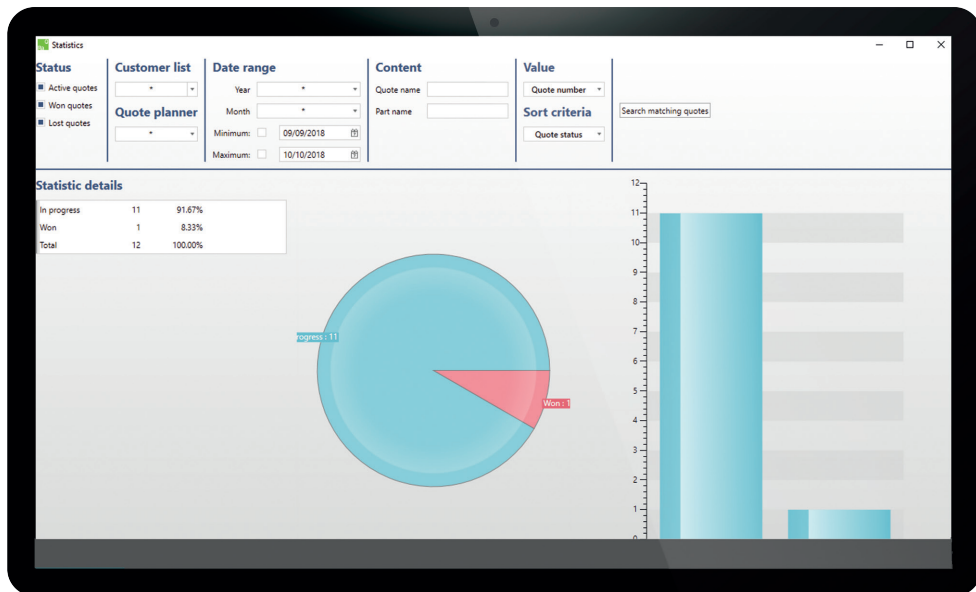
Statistics

Status
Active quotes
Won quotes
Lost quotes

Customer list
*

Quote planner
*

Date range
Year *
Month *
Minimum: 09/09/2018
Maximum: 10/10/2018

Content
Quote name
Part name

Value
Quote number

Sort criteria
Quote status

Search matching quotes

Statistic details

| In progress | 11 | 91.67% |
|---|---|---|
| Won | 1 | 8.33% |
| Total | 12 | 100.00% |

progress : 11
Won : 1

12
11
10
9
8
7
6
5
4
3
2
1
0